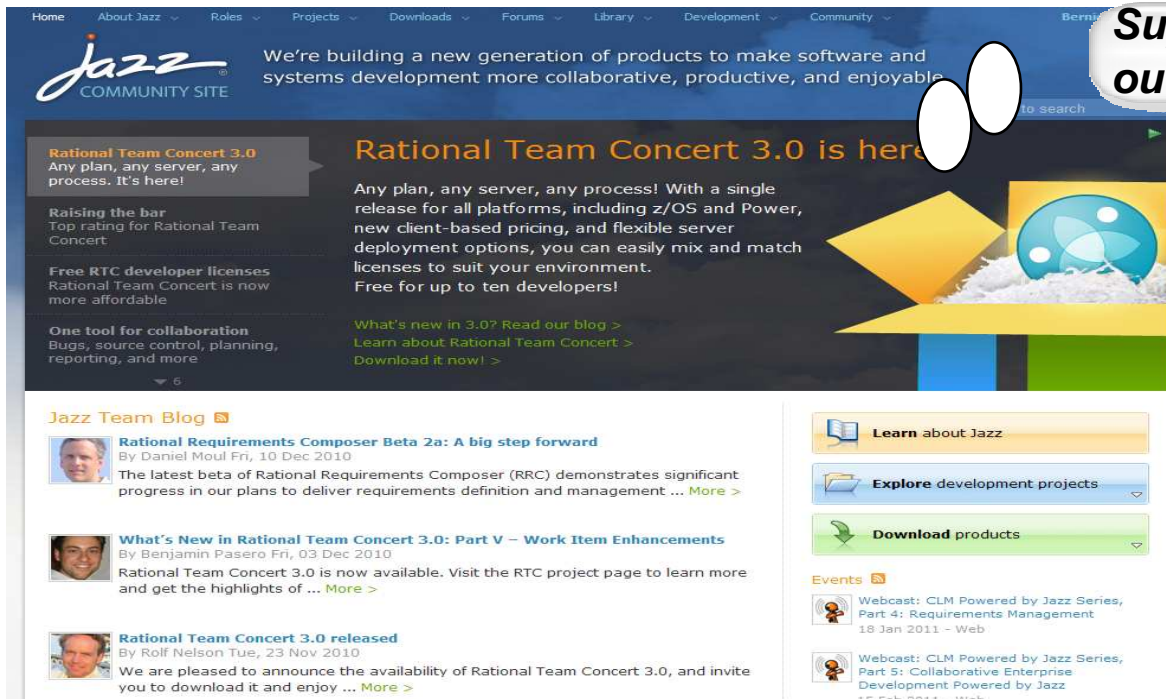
Home About Jazz Roles Projects Downloads Forums Library Development Community Bern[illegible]

Su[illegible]
ou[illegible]

Jazz COMMUNITY SITE

We're building a new generation of products to make software and systems development more collaborative, productive, and enjoyable

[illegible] to search

Rational Team Concert 3.0
Any plan, any server, any process. It's here!

Raising the bar
Top rating for Rational Team Concert

Free RTC developer licenses
Rational Team Concert is now more affordable

One tool for collaboration
Bugs, source control, planning, reporting, and more

6

Rational Team Concert 3.0 is her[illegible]

Any plan, any server, any process! With a single release for all platforms, including z/OS and Power, new client-based pricing, and flexible server deployment options, you can easily mix and match licenses to suit your environment.
Free for up to ten developers!

What's new in 3.0? Read our blog >
Learn about Rational Team Concert >
Download it now! >

Jazz Team Blog

Rational Requirements Composer Beta 2a: A big step forward
By Daniel Moul Fri, 10 Dec 2010
The latest beta of Rational Requirements Composer (RRC) demonstrates significant progress in our plans to deliver requirements definition and management ... More >

What's New in Rational Team Concert 3.0: Part V – Work Item Enhancements
By Benjamin Pasero Fri, 03 Dec 2010
Rational Team Concert 3.0 is now available. Visit the RTC project page to learn more and get the highlights of ... More >

Rational Team Concert 3.0 released
By Rolf Nelson Tue, 23 Nov 2010
We are pleased to announce the availability of Rational Team Concert 3.0, and invite you to download it and enjoy ... More >

Learn about Jazz

Explore development projects

Download products

Events

Webcast: CLM Powered by Jazz Series, Part 4: Requirements Management
18 Jan 2011 - Web

Webcast: CLM Powered by Jazz Series, Part 5: Collaborative Enterprise Development Powered by Jazz
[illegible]